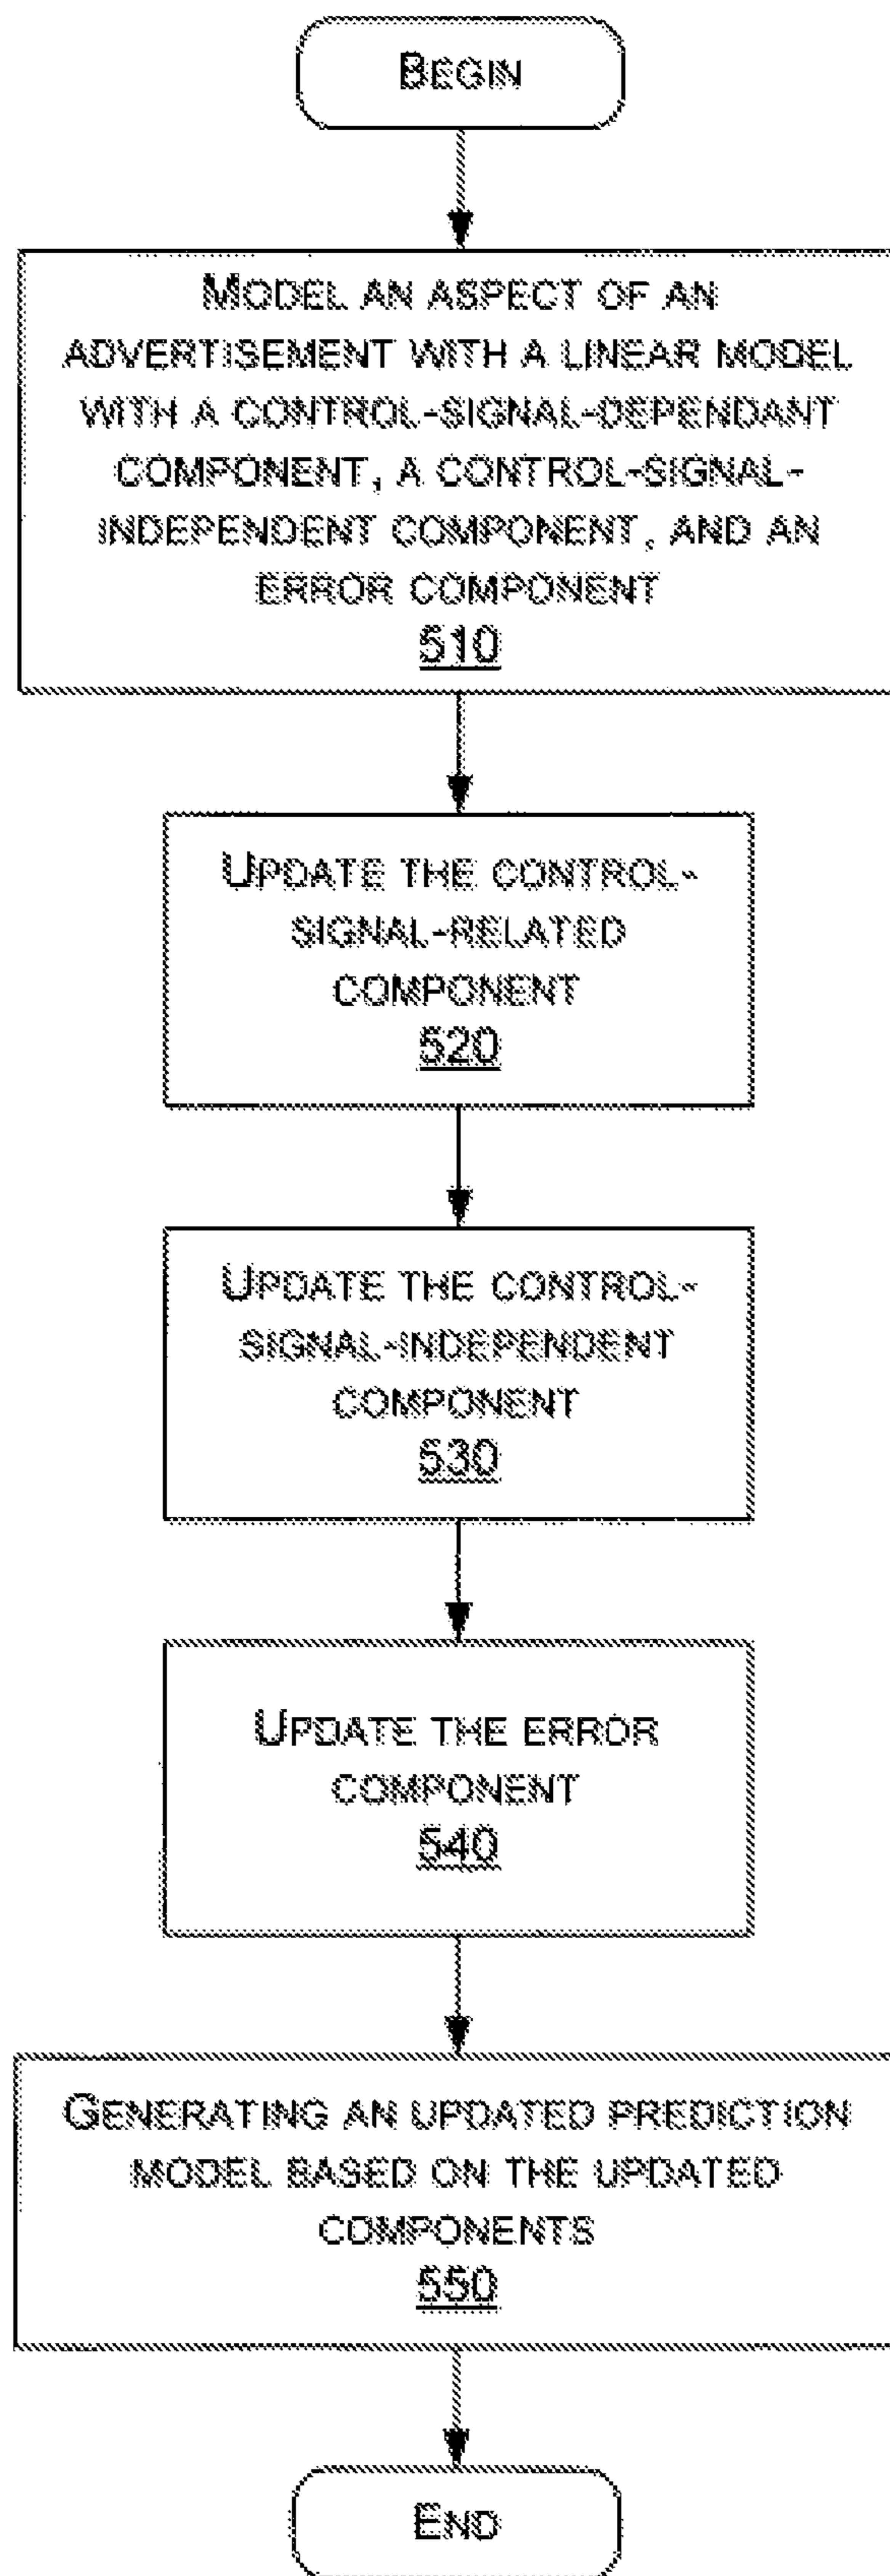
BEGIN

MODEL AN ASPECT OF AN ADVERTISEMENT WITH A LINEAR MODEL WITH A CONTROL-SIGNAL-DEPENDANT COMPONENT, A CONTROL-SIGNAL-INDEPENDENT COMPONENT, AND AN ERROR COMPONENT
510

UPDATE THE CONTROL-SIGNAL-RELATED COMPONENT
520

UPDATE THE CONTROL-SIGNAL-INDEPENDENT COMPONENT
530

UPDATE THE ERROR COMPONENT
540

GENERATING AN UPDATED PREDICTION MODEL BASED ON THE UPDATED COMPONENTS
550

END